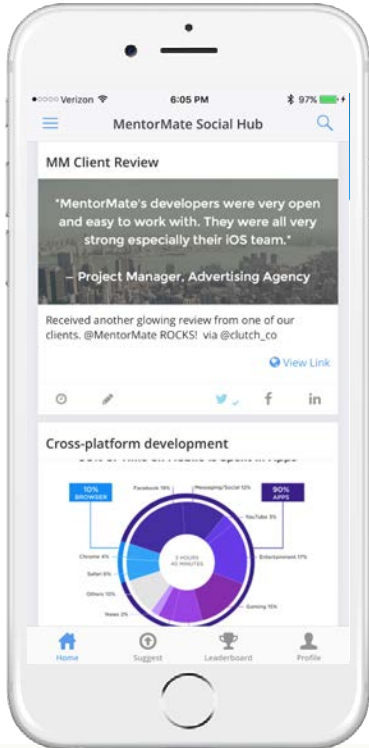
●●○○○ Verizon 6:05 PM 97%

MentorMate Social Hub

MM Client Review

"MentorMate's developers were very open and easy to work with. They were all very strong especially their iOS team."

— Project Manager, Advertising Agency

Received another glowing review from one of our clients. @MentorMate ROCKS! via @clutch_co

View Link

Cross-platform development

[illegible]

10% BROWSER

90% APPS

Facebook 19%

Messaging/Social 12%

YouTube 3%

Entertainment 17%

Gaming 15%

Chrome 4%

Safari 5%

Others 10%

News 2%

2 HOURS 45 MINUTES

Home

Suggest

Leaderboard

Profile